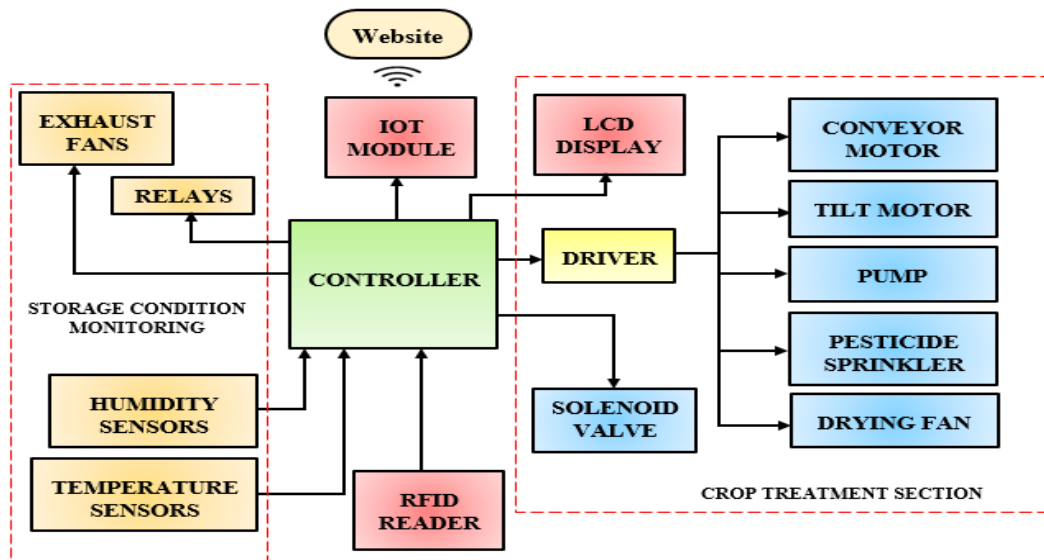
Website

EXHAUST FANS

RELAYS

STORAGE CONDITION MONITORING

HUMIDITY SENSORS

TEMPERATURE SENSORS

IOT MODULE

CONTROLLER

RFID READER

LCD DISPLAY

DRIVER

SOLENOID VALVE

CONVEYOR MOTOR

TILT MOTOR

PUMP

PESTICIDE SPRINKLER

DRYING FAN

CROP TREATMENT SECTION